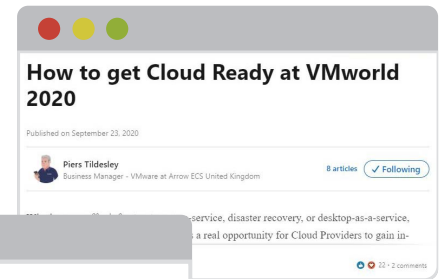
How to get Cloud Ready at VMworld 2020

Published on September 23, 2020

Piers Tildesley
Business Manager - VMware at Arrow ECS United Kingdom

8 articles ✓ Following

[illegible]-service, disaster recovery, or desktop-as-a-service, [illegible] a real opportunity for Cloud Providers to gain in-

22 · 2 comments